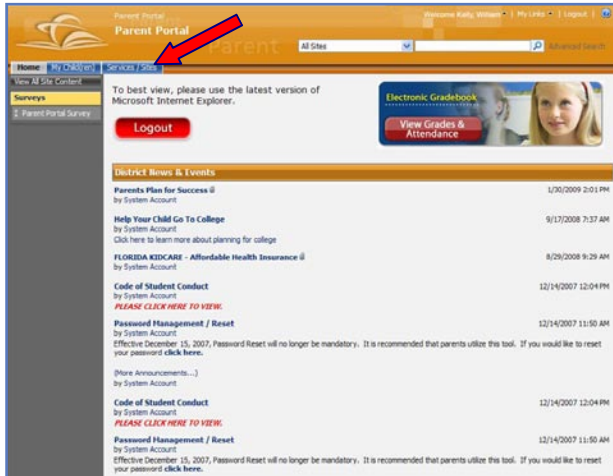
Parent Portal
Parent Portal
Parent

Welcome Kelly, William | My Links | Logout | ?

All Sites
Advanced Search

Home | My Child(ren) | Services / Sites

View All Site Content

Surveys

Parent Portal Survey

To best view, please use the latest version of Microsoft Internet Explorer.

Logout

Electronic Gradebook

View Grades & Attendance

District News & Events

Parents Plan for Success
by System Account
1/30/2009 2:01 PM

Help Your Child Go To College
by System Account
Click here to learn more about planning for college
9/17/2008 7:37 AM

FLORIDA KIDCARE - Affordable Health Insurance
by System Account
8/29/2008 9:29 AM

Code of Student Conduct
by System Account
PLEASE CLICK HERE TO VIEW.
12/14/2007 12:04 PM

Password Management / Reset
by System Account
Effective December 15, 2007, Password Reset will no longer be mandatory. It is recommended that parents utilize this tool. If you would like to reset your password click here.
12/14/2007 11:50 AM

(More Announcements...)
by System Account

Code of Student Conduct
by System Account
PLEASE CLICK HERE TO VIEW.
12/14/2007 12:04 PM

Password Management / Reset
by System Account
Effective December 15, 2007, Password Reset will no longer be mandatory. It is recommended that parents utilize this tool. If you would like to reset your password click here.
12/14/2007 11:50 AM